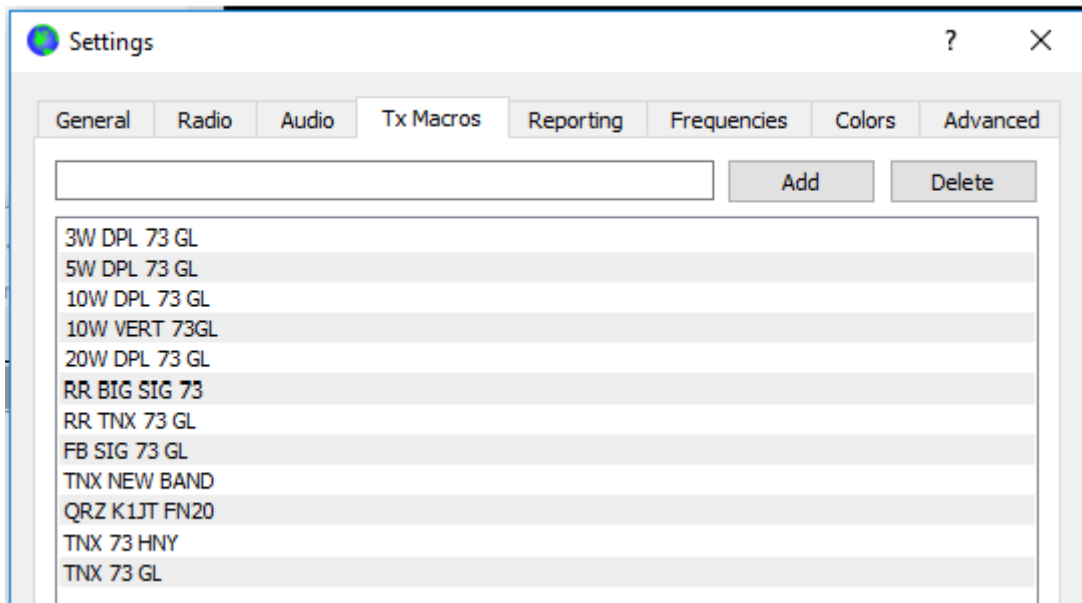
Settings

?

X

General
Radio
Audio
Tx Macros
Reporting
Frequencies
Colors
Advanced

Add

Delete

3W DPL 73 GL
5W DPL 73 GL
10W DPL 73 GL
10W VERT 73GL
20W DPL 73 GL
RR BIG SIG 73
RR TNX 73 GL
FB SIG 73 GL
TNX NEW BAND
QRZ K1JT FN20
TNX 73 HNY
TNX 73 GL